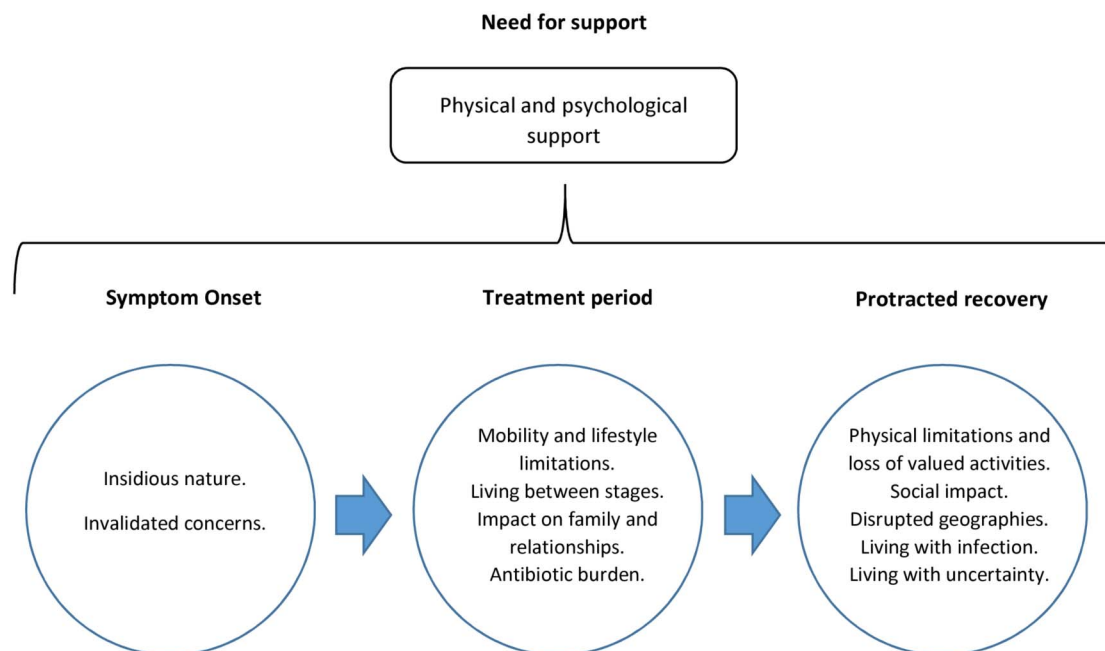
Need for support

Physical and psychological support

Symptom Onset

Treatment period

Protracted recovery

Insidious nature.

Invalidated concerns.

Mobility and lifestyle limitations.
Living between stages.
Impact on family and relationships.
Antibiotic burden.

Physical limitations and loss of valued activities.
Social impact.
Disrupted geographies.
Living with infection.
Living with uncertainty.